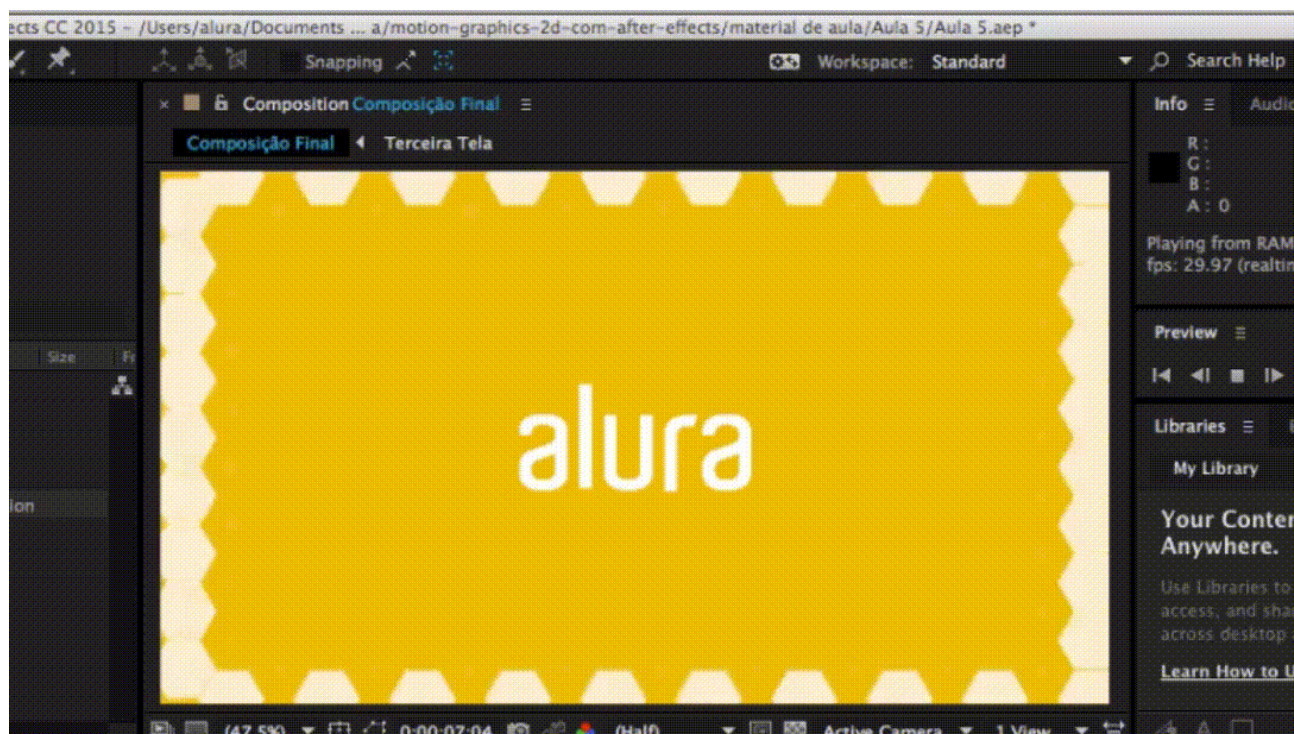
ects CC 2015 – /Users/alura/Documents ... a/motion-graphics-2d-com-after-effects/material de aula/Aula 5/Aula 5.aep *

Snapping

Workspace: Standard

Search Help

Composition Composição Final

Composição Final

Terceira Tela

Info

Audi

R :
G :
B :
A : 0

Playing from RAM
fps: 29.97 (realti

Preview

Libraries

My Library

Your Conter
Anywhere.

Use Libraries to
access, and sha
across desktop

Learn How to U

Size

ion

alura

(47.5%)

0:00:07:04

(Half)

Active Camera

1 View